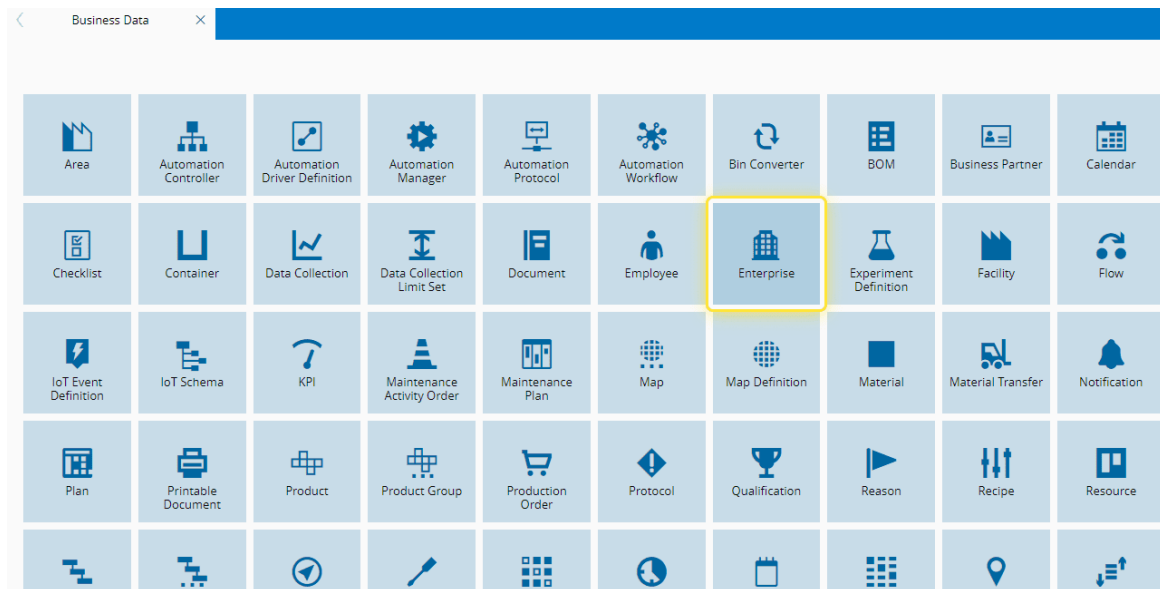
Business Data

Area
Automation Controller
Automation Driver Definition
Automation Manager
Automation Protocol
Automation Workflow
Bin Converter
BOM
Business Partner
Calendar

Checklist
Container
Data Collection
Data Collection Limit Set
Document
Employee
Enterprise
Experiment Definition
Facility
Flow

IoT Event Definition
IoT Schema
KPI
Maintenance Activity Order
Maintenance Plan
Map
Map Definition
Material
Material Transfer
Notification

Plan
Printable Document
Product
Product Group
Production Order
Protocol
Qualification
Reason
Recipe
Resource